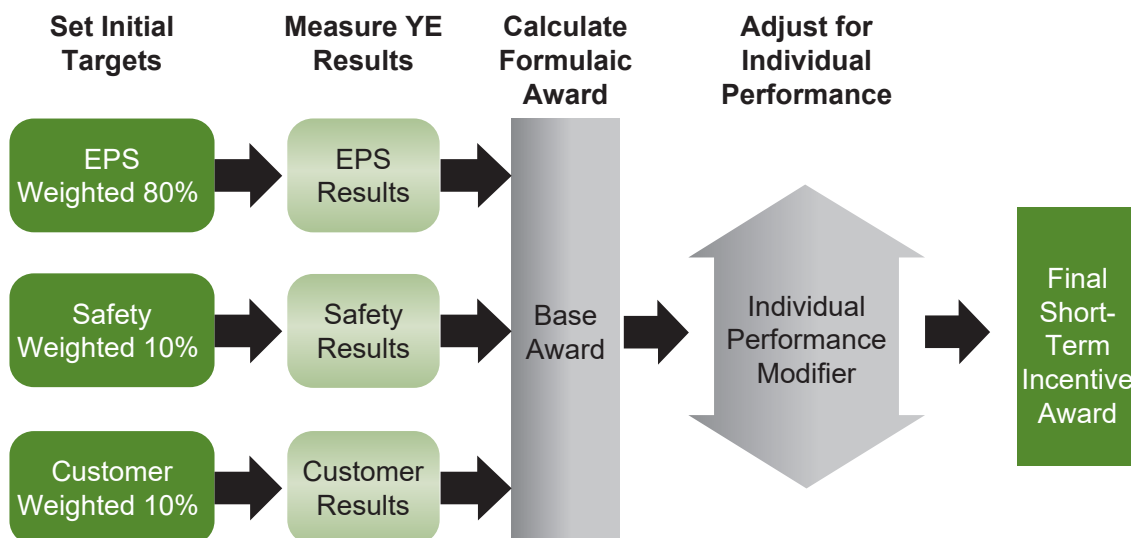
Set Initial Targets

Measure YE Results

Calculate Formulaic Award

Adjust for Individual Performance

EPS Weighted 80%

EPS Results

Safety Weighted 10%

Safety Results

Customer Weighted 10%

Customer Results

Base Award

Individual Performance Modifier

Final Short-Term Incentive Award